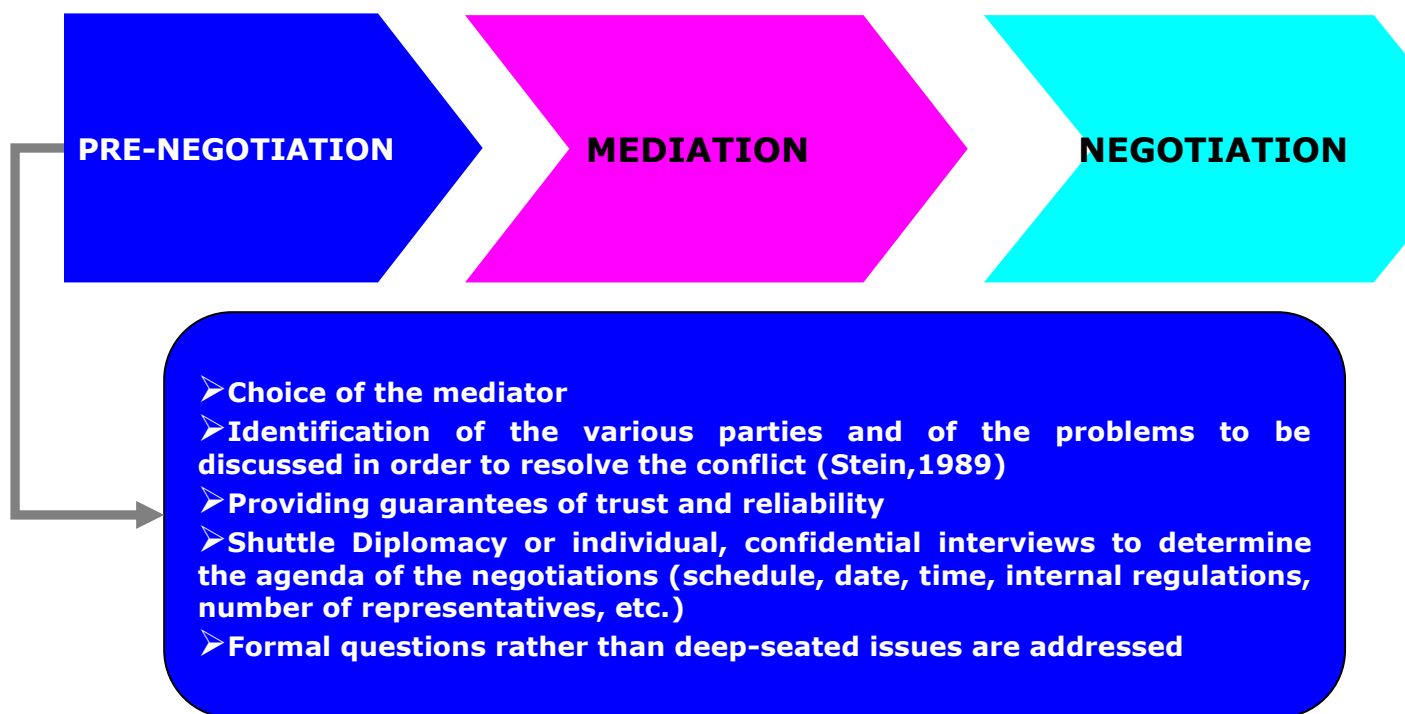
PRE-NEGOTIATION

MEDIATION

NEGOTIATION

➢Choice of the mediator

➢Identification of the various parties and of the problems to be discussed in order to resolve the conflict (Stein,1989)

➢Providing guarantees of trust and reliability

➢Shuttle Diplomacy or individual, confidential interviews to determine the agenda of the negotiations (schedule, date, time, internal regulations, number of representatives, etc.)

➢Formal questions rather than deep-seated issues are addressed